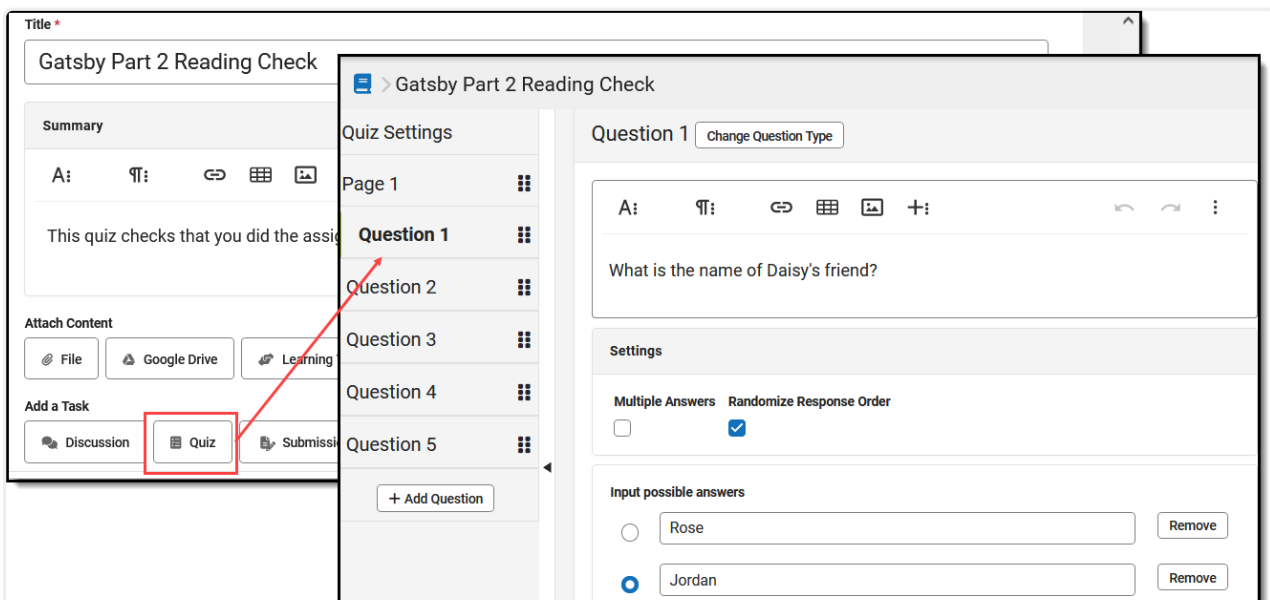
Title *

Gatsby Part 2 Reading Check

Summary

This quiz checks that you did the assig

Attach Content

File

Google Drive

Learning

Add a Task

Discussion

Quiz

Submissio

Gatsby Part 2 Reading Check

Quiz Settings

Page 1

Question 1

Question 2

Question 3

Question 4

Question 5

+ Add Question

Question 1 Change Question Type

What is the name of Daisy's friend?

Settings

Multiple Answers

Randomize Response Order

Input possible answers

Rose

Remove

Jordan

Remove